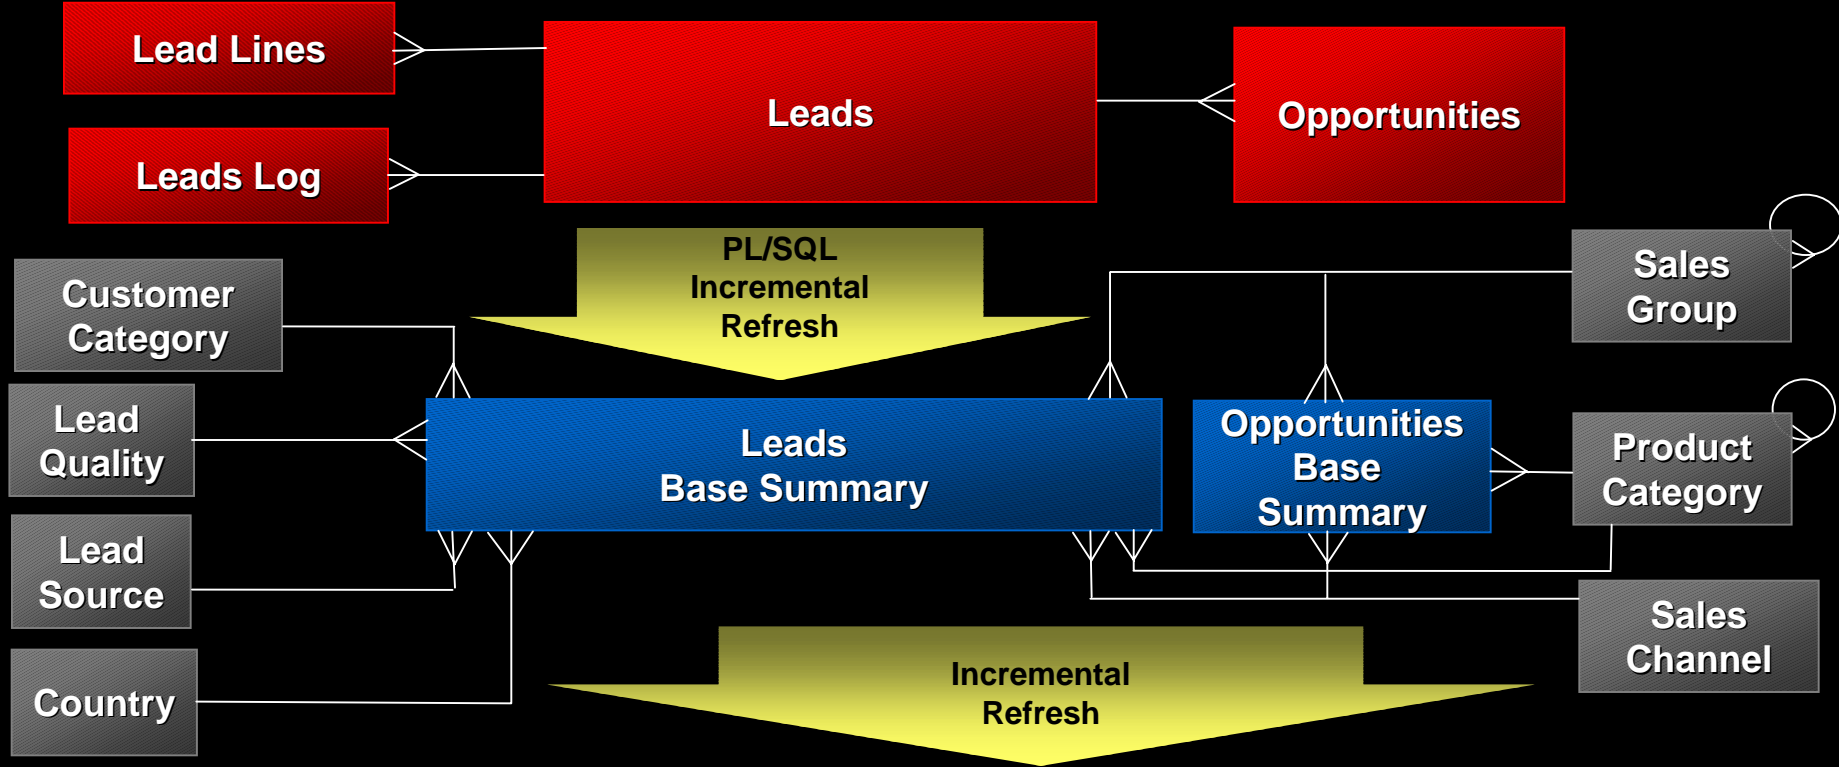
Lead Lines

Leads

Opportunities

Leads Log

PL/SQL Incremental Refresh

Customer Category

Sales Group

Lead Quality

Leads Base Summary

Opportunities Base Summary

Product Category

Lead Source

Sales Channel

Country

Incremental Refresh